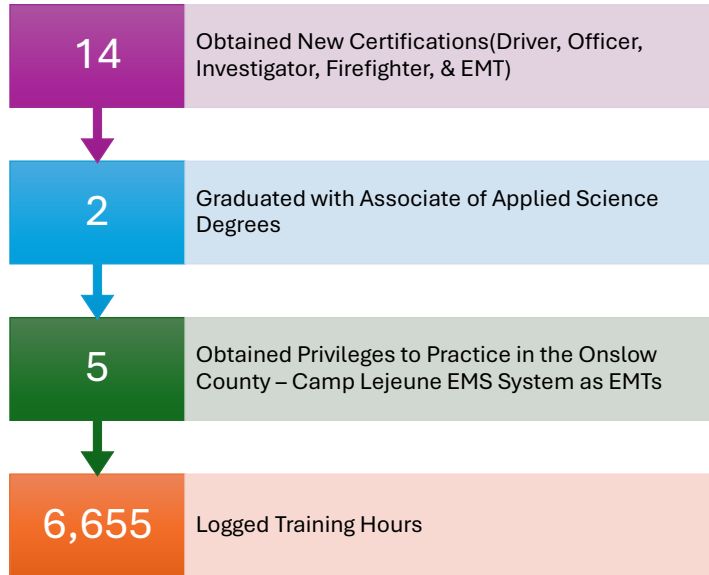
14

Obtained New Certifications(Driver, Officer, Investigator, Firefighter, & EMT)

2

Graduated with Associate of Applied Science Degrees

5

Obtained Privileges to Practice in the Onslow County – Camp Lejeune EMS System as EMTs

6,655

Logged Training Hours